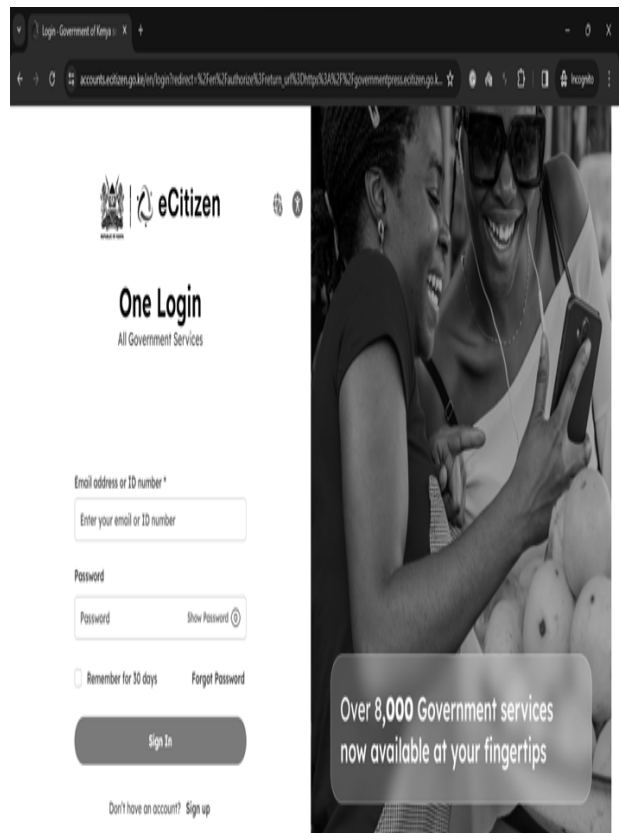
Login - Government of Kenya ×

accounts.ecitizen.go.ke/en/login?redirect=%2Fen%2Fauthorize%3Freturn_url%3Dhttps%3A%2F%2Fgovernmentpress.ecitizen.go.k...

Incognito

REPUBLIC OF KENYA

eCitizen

One Login

All Government Services

Email address or ID number *

Enter your email or ID number

Password

Password

Show Password

Remember for 30 days

Forgot Password

Sign In

Don't have an account? Sign up

Over 8,000 Government services now available at your fingertips